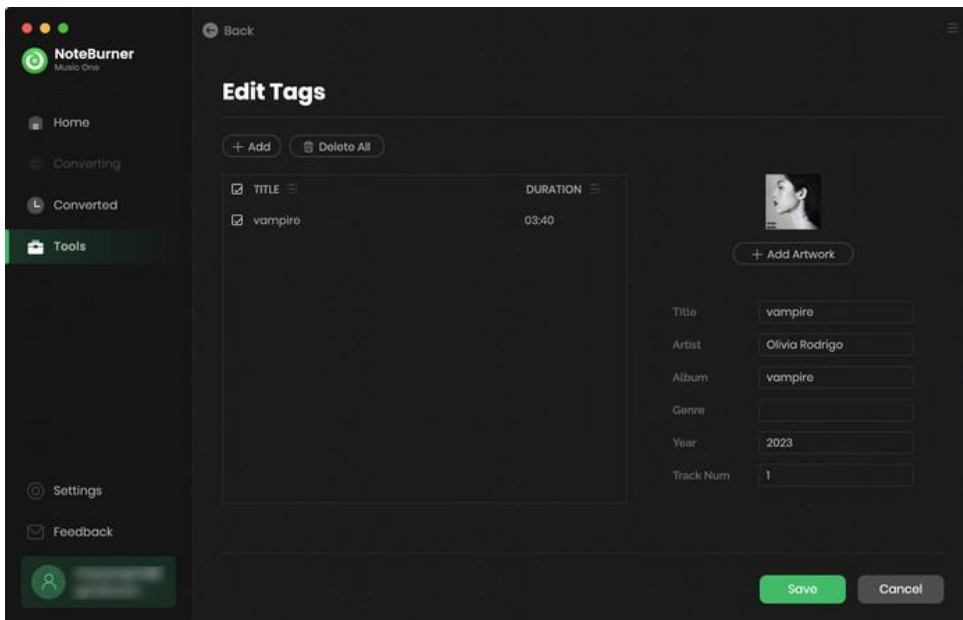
NoteBurner
Music One

Home
Converting
Converted
Tools

Settings
Feedback
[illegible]

Back

Edit Tags

+ Add
Delete All

| TITLE | DURATION |
|---|---|
| vampire | 03:40 |

+ Add Artwork

Title vampire
Artist Olivia Rodrigo
Album vampire
Genre
Year 2023
Track Num 1

Save
Cancel